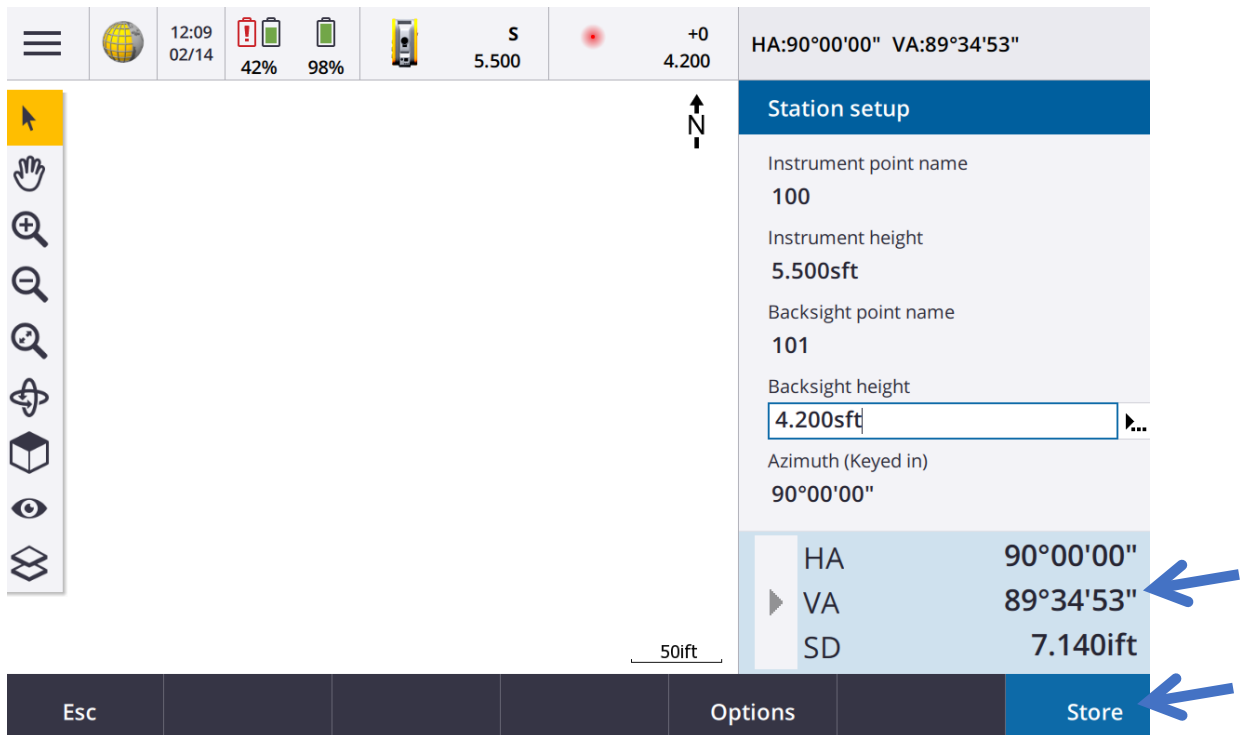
12:09
02/14

42%

98%

S
5.500

+0
4.200

HA:90°00'00" VA:89°34'53"

N

Station setup

Instrument point name
100

Instrument height
5.500sft

Backsight point name
101

Backsight height
4.200sft

Azimuth (Keyed in)
90°00'00"

| | |
|---|---|
| HA | 90°00'00" |
| VA | 89°34'53" |
| SD | 7.140ift |

50ift

Esc

Options

Store